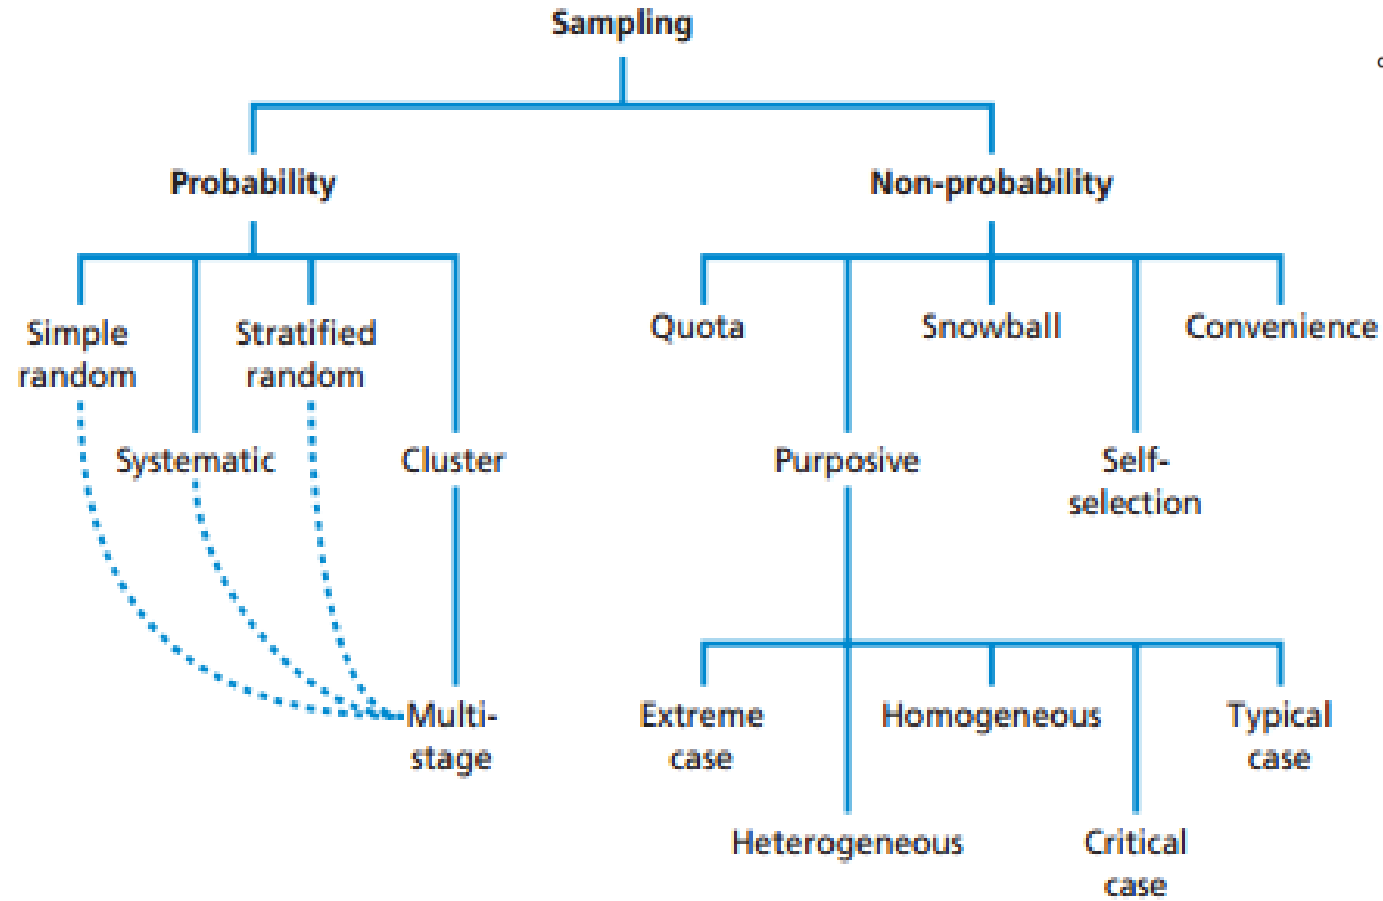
Sampling

Probability

Non-probability

Simple random

Stratified random

Systematic

Cluster

Multi-stage

Quota

Snowball

Convenience

Purposive

Self-selection

Extreme case

Homogeneous

Typical case

Heterogeneous

Critical case